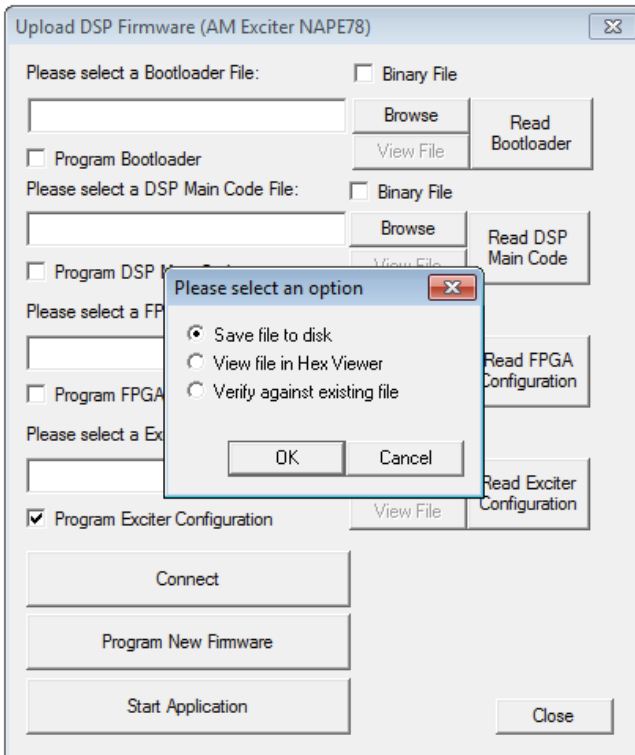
Upload DSP Firmware (AM Exciter NAPE78)

Please select a Bootloader File:

Binary File

Browse

View File

Read Bootloader

Program Bootloader

Please select a DSP Main Code File:

Binary File

Browse

View File

Read DSP Main Code

Program DSP M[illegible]

Please select a FP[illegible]

Read FPGA Configuration

Program FPGA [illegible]

Please select a Ex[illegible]

View File

Read Exciter Configuration

Program Exciter Configuration

Connect

Program New Firmware

Start Application

Close

Please select an option

Save file to disk

View file in Hex Viewer

Verify against existing file

OK

Cancel